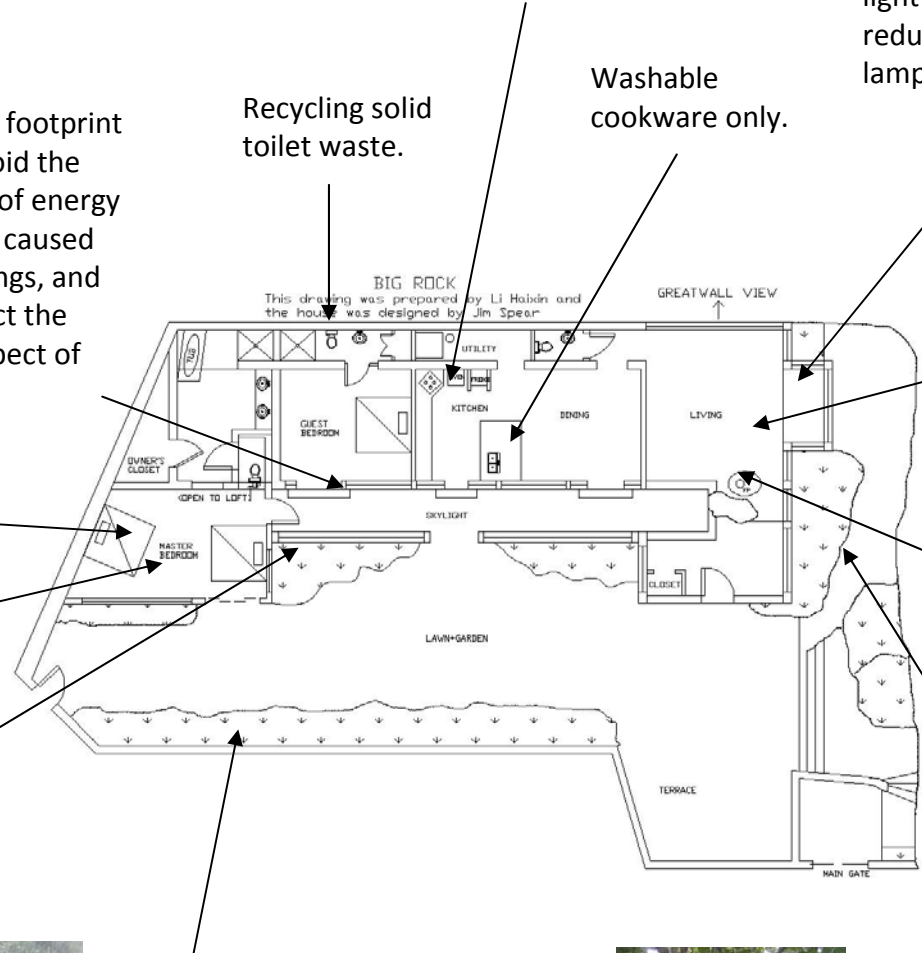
light
redu
lamp

footprint
oid the
of energy
caused
ngs, and
ct the
pect of

Recycling solid toilet waste.

Washable cookware only.

BIG ROCK
This drawing was prepared by Li Haixin and the house was designed by Jim Spear

GREATWALL VIEW

TUB
UTILITY
KITCHEN
DINING
LIVING
GUEST BEDROOM
OWNER'S CLOSET
(OPEN TO LOFT)
SKYLIGHT
MASTER BEDROOM
CLOSET
LAWN+GARDEN
TERRACE
MAIN GATE